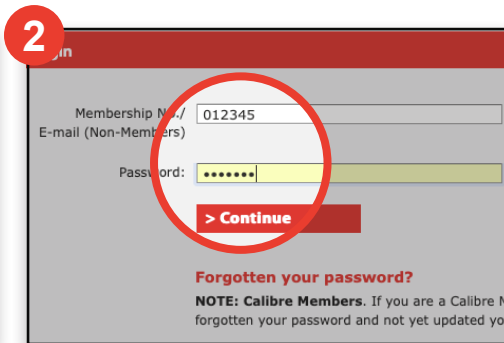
2

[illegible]gin

Membership No./
E-mail (Non-Members)

012345

Password:

•••••••

> Continue

Forgotten your password?

NOTE: Calibre Members. If you are a Calibre M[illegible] forgotten your password and not yet updated yo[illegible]